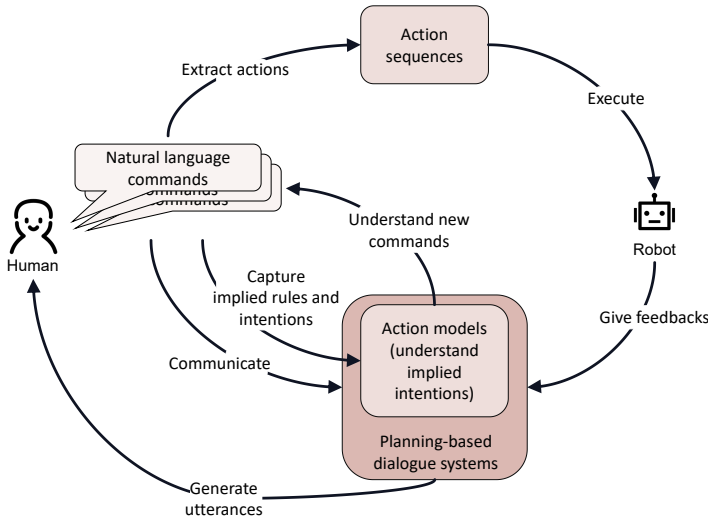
Action sequences

Extract actions

Execute

Natural language commands

commands

commands

Human

Understand new commands

Robot

Capture implied rules and intentions

Give feedbacks

Action models (understand implied intentions)

Communicate

Planning-based dialogue systems

Generate utterances